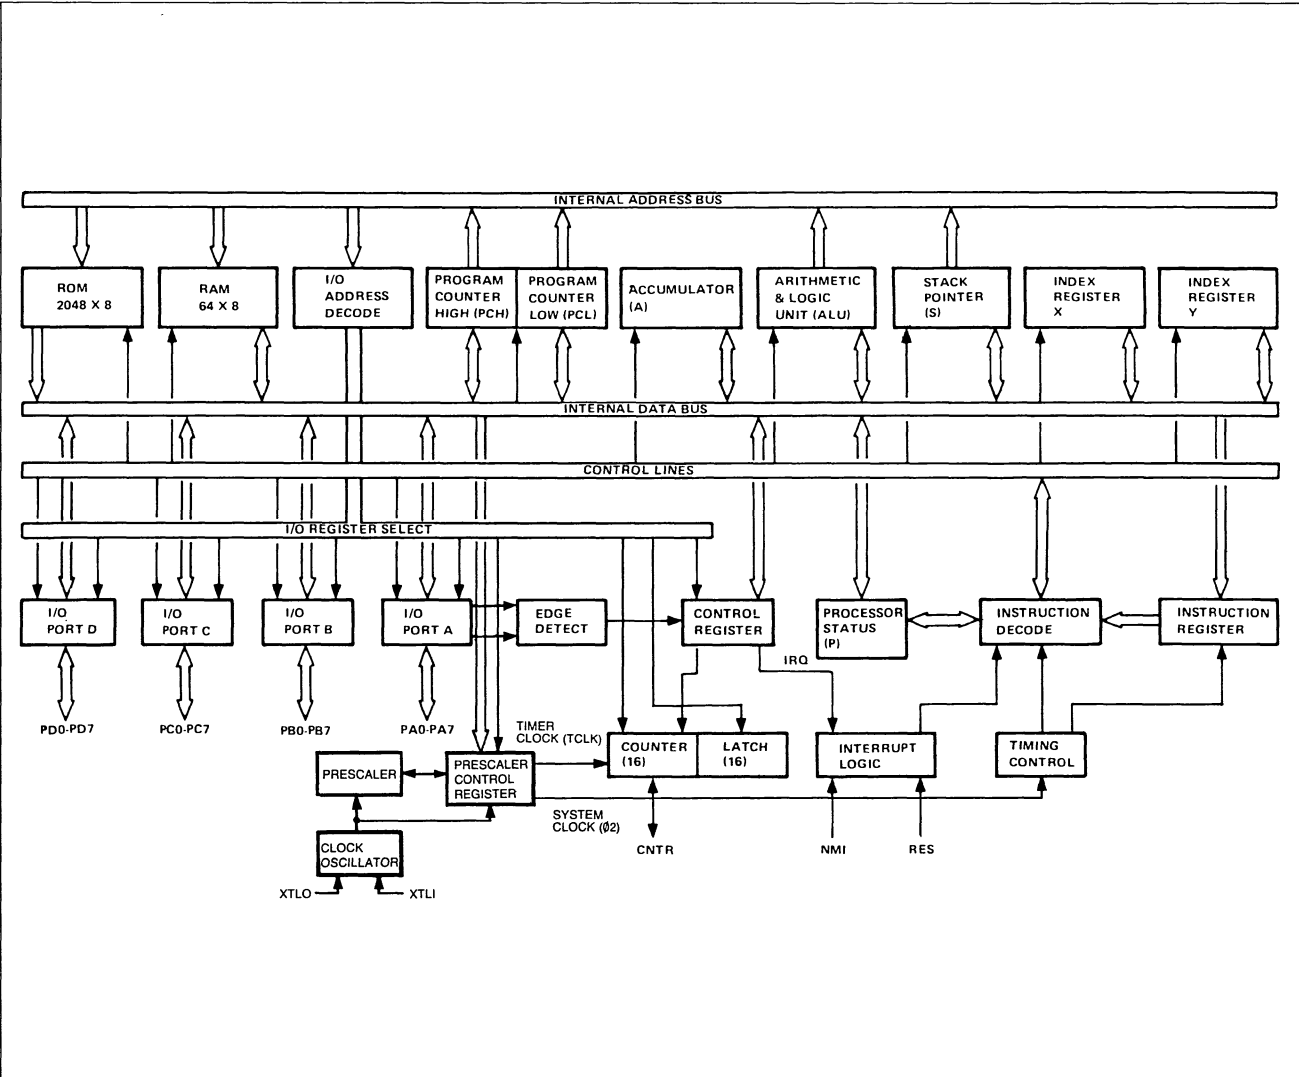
INTERNAL ADDRESS BUS

ROM 2048 X 8

RAM 64 X 8

I/O ADDRESS DECODE

PROGRAM COUNTER HIGH (PCH)

PROGRAM COUNTER LOW (PCL)

ACCUMULATOR (A)

ARITHMETIC & LOGIC UNIT (ALU)

STACK POINTER (S)

INDEX REGISTER X

INDEX REGISTER Y

INTERNAL DATA BUS

CONTROL LINES

I/O REGISTER SELECT

I/O PORT D

I/O PORT C

I/O PORT B

I/O PORT A

EDGE DETECT

CONTROL REGISTER

PROCESSOR STATUS (P)

INSTRUCTION DECODE

INSTRUCTION REGISTER

PD0-PD7

PC0-PC7

PB0-PB7

PA0-PA7

IRQ

TIMER CLOCK (TCLK)

COUNTER (16)

LATCH (16)

INTERRUPT LOGIC

TIMING CONTROL

PRESCALER

PRESCALER CONTROL REGISTER

SYSTEM CLOCK (Ø2)

CNTR

NMI

RES

CLOCK OSCILLATOR

XTLO

XTLI